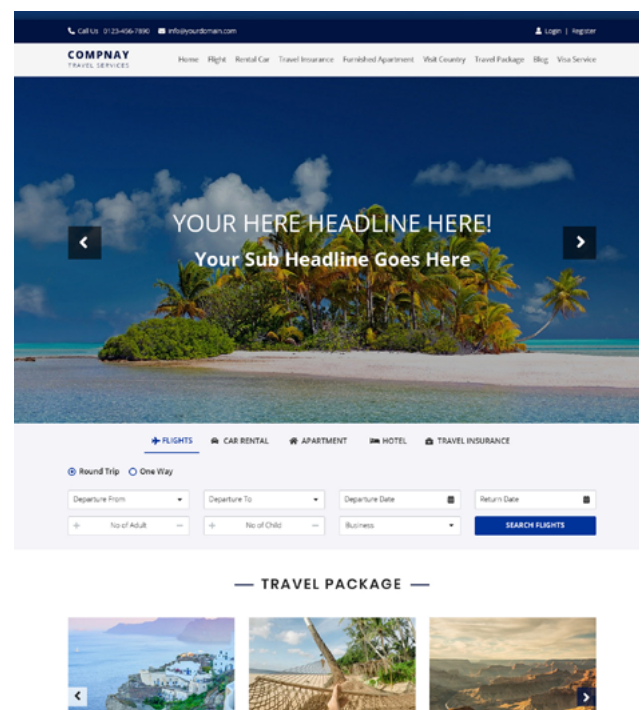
Call Us: 0123-456-7890 info@yourdomain.com Login | Register

COMPNAY
TRAVEL SERVICES

Home Flight Rental Car Travel Insurance Furnished Apartment Visit Country Travel Package Blog Visa Service

YOUR HERE HEADLINE HERE!
Your Sub Headline Goes Here

FLIGHTS CAR RENTAL APARTMENT HOTEL TRAVEL INSURANCE

Round Trip One Way

Departure From Departure To Departure Date Return Date

+ No of Adult − + No of Child − Business SEARCH FLIGHTS

— TRAVEL PACKAGE —